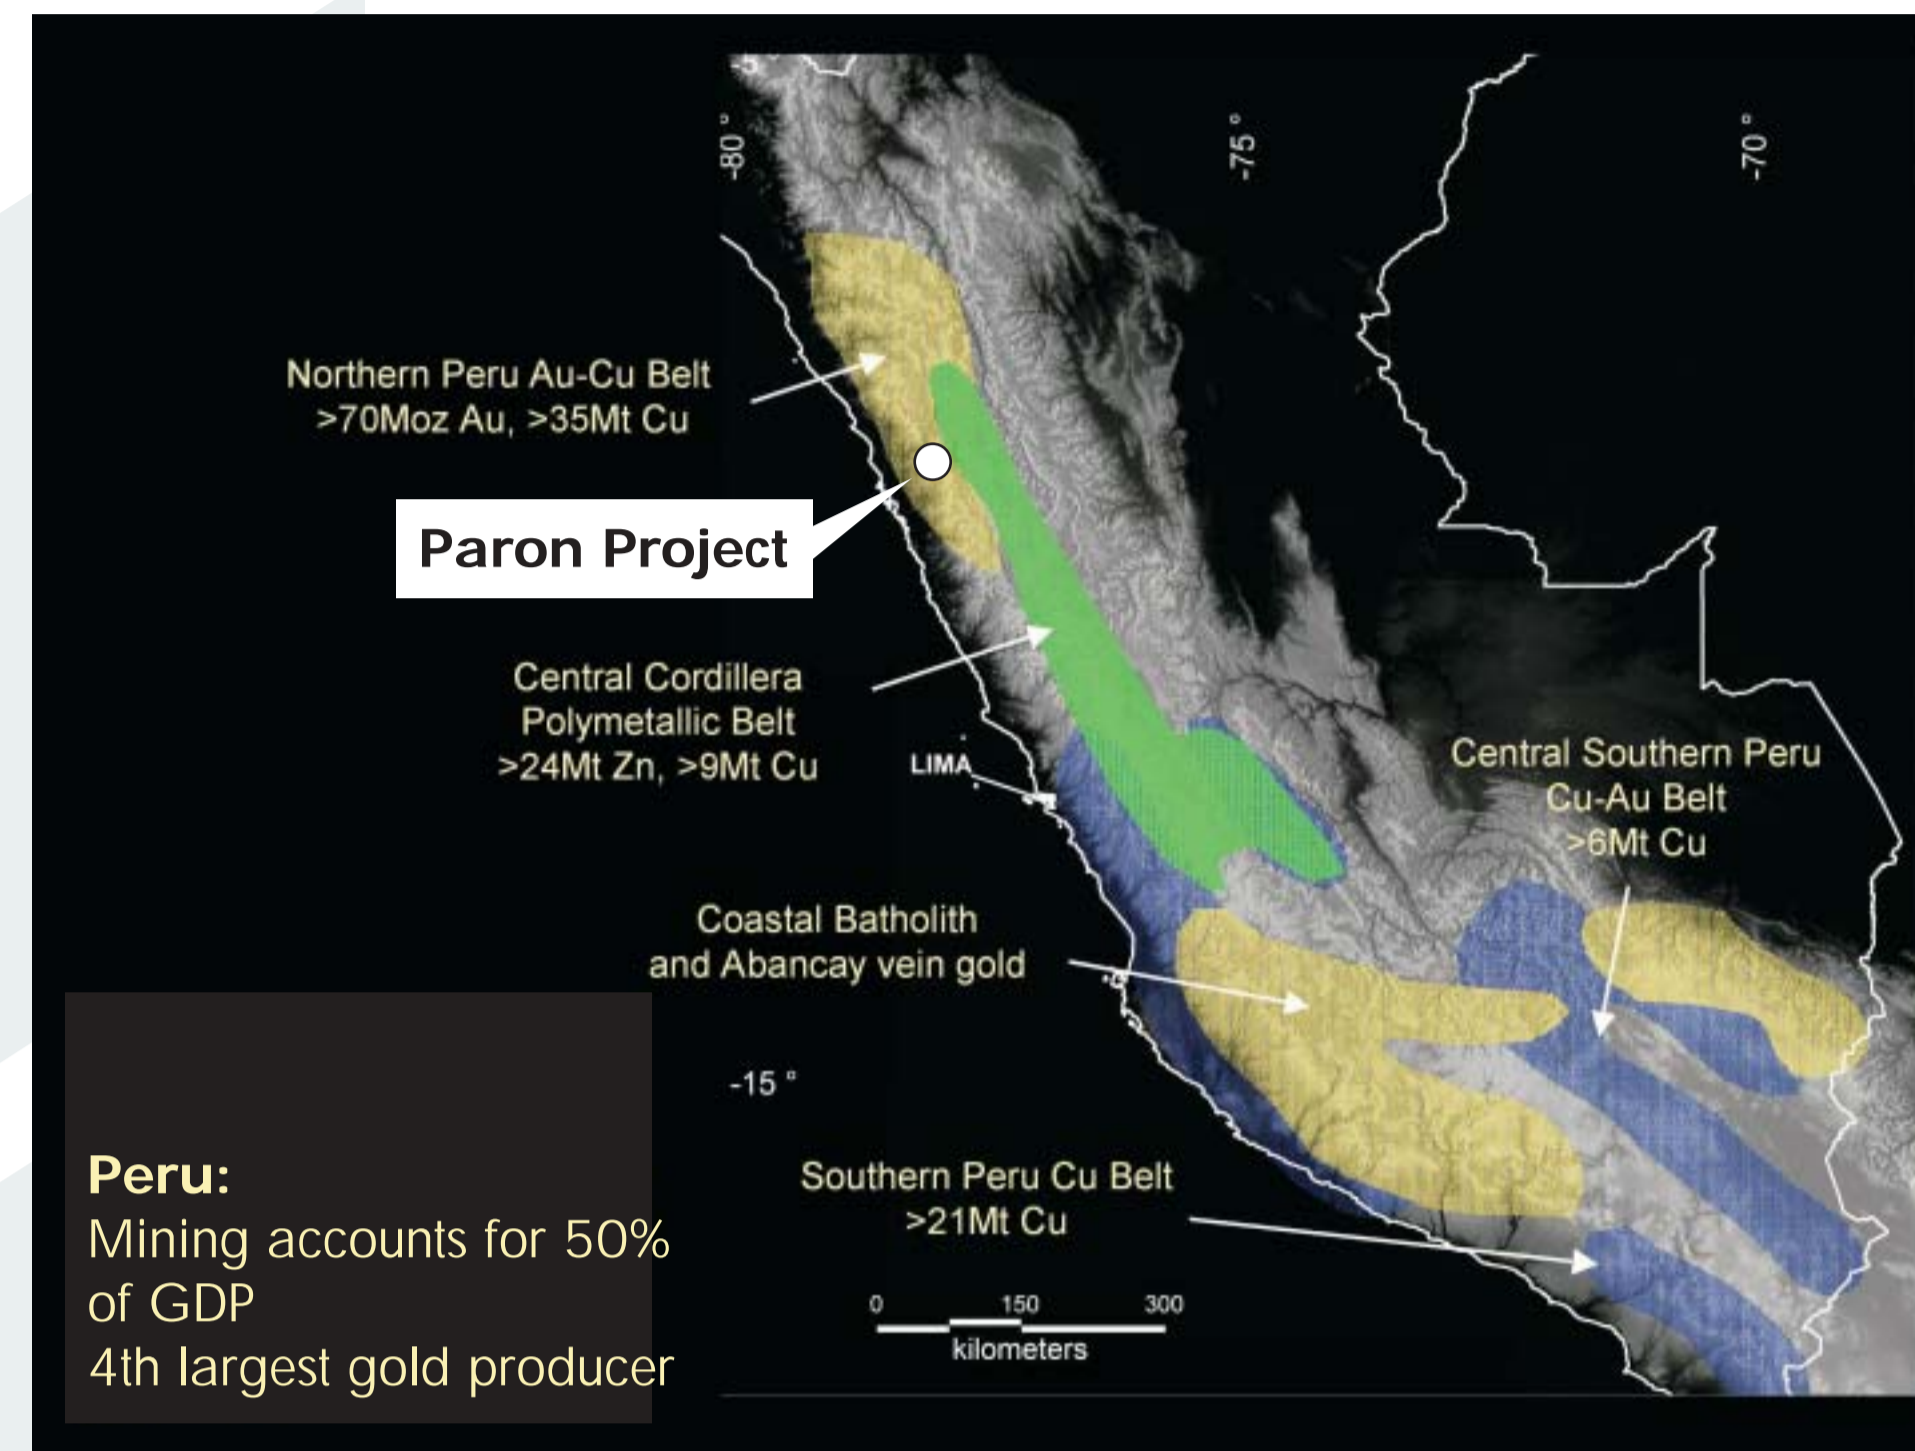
-80 °

-75 °

-70 °

Northern Peru Au-Cu Belt
>70Moz Au, >35Mt Cu

Paron Project

Central Cordillera
Polymetallic Belt
>24Mt Zn, >9Mt Cu

LIMA

Central Southern Peru
Cu-Au Belt
>6Mt Cu

Coastal Batholith
and Abancay vein gold

-15 °

Southern Peru Cu Belt
>21Mt Cu

0 150 300
kilometers

Peru:
Mining accounts for 50% of GDP
4th largest gold producer